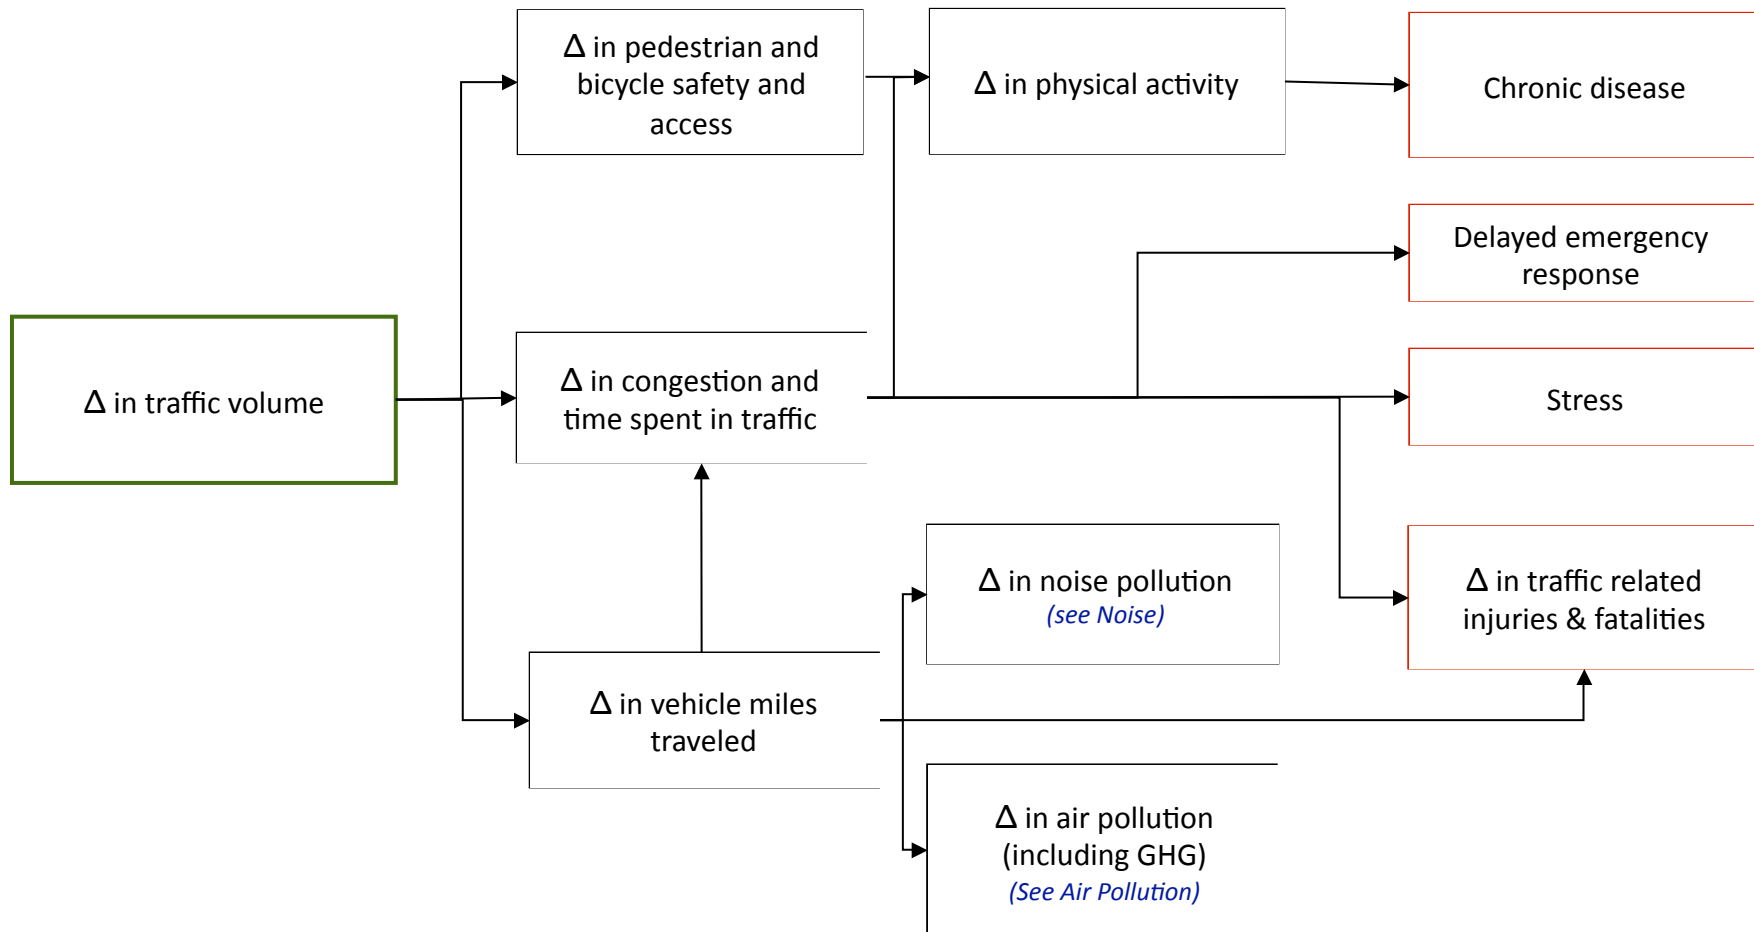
Δ in traffic volume

Δ in pedestrian and bicycle safety and access

Δ in congestion and time spent in traffic

Δ in vehicle miles traveled

Δ in physical activity

Δ in noise pollution
(see Noise)

Δ in air pollution (including GHG)
(See Air Pollution)

Chronic disease

Delayed emergency response

Stress

Δ in traffic related injuries & fatalities